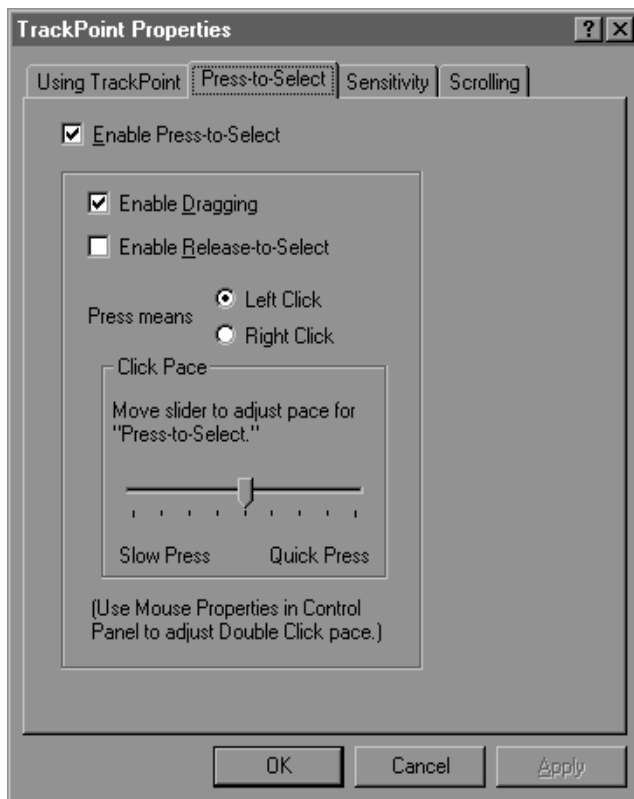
TrackPoint Properties

?

X

Using TrackPoint

Press-to-Select

Sensitivity

Scrolling

Enable Press-to-Select

Enable Dragging

Enable Release-to-Select

Press means

Left Click

Right Click

Click Pace

Move slider to adjust pace for "Press-to-Select."

Slow Press

Quick Press

(Use Mouse Properties in Control Panel to adjust Double Click pace.)

OK

Cancel

Apply